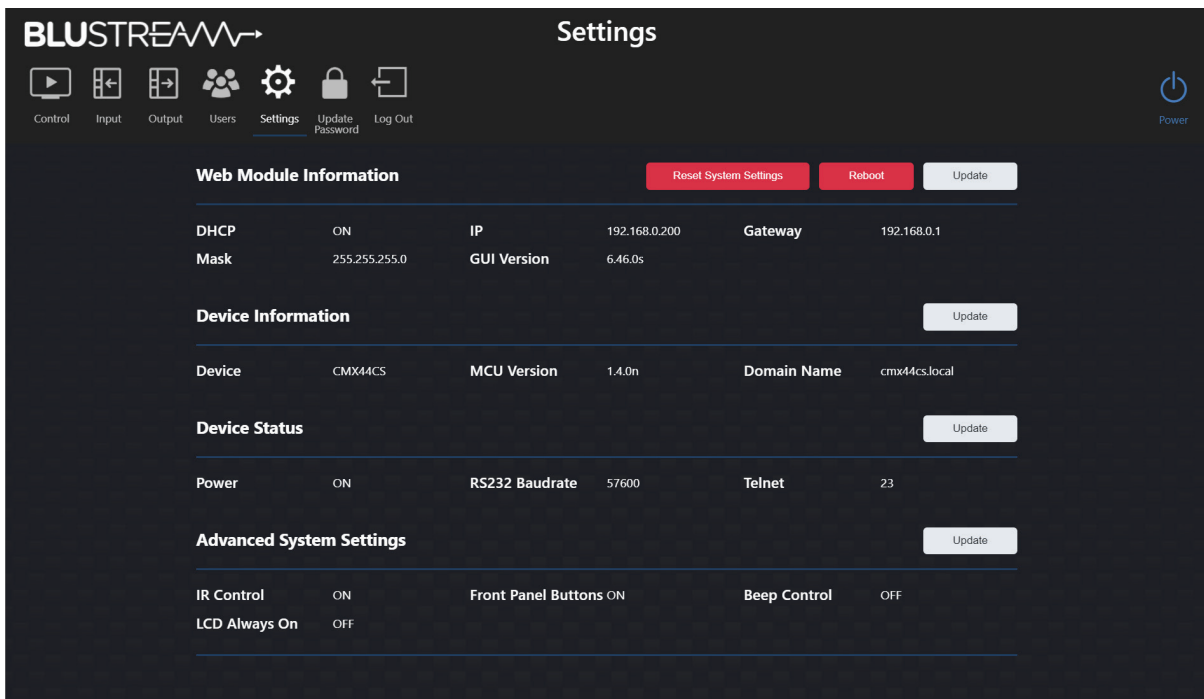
BLUSTREAM

Settings

Control Input Output Users Settings Update Password Log Out

Power

Web Module Information

Reset System Settings Reboot Update

| DHCP | ON | IP | 192.168.0.200 | Gateway | 192.168.0.1 |
|---|---|---|---|---|---|
| Mask | 255.255.255.0 | GUI Version | 6.46.0s | | |

Device Information

Update

| Device | CMX44CS | MCU Version | 1.4.0n | Domain Name | cmx44cs.local |
|---|---|---|---|---|---|

Device Status

Update

| Power | ON | RS232 Baudrate | 57600 | Telnet | 23 |
|---|---|---|---|---|---|

Advanced System Settings

Update

| IR Control | ON | Front Panel Buttons | ON | Beep Control | OFF |
|---|---|---|---|---|---|
| LCD Always On | OFF | | | | |